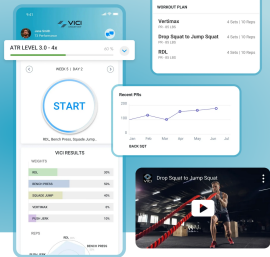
VICI

ATR LEVEL 3.0 - 4x

WEEK 3 | DAY 3

START

RDL, Bench Press, Squat Jump

VICI RESULTS

RESULTS

RDL

BENCH PRESS

SQUAT JUMP

VERTIMAS

PUSH JAM

WORKOUT PLAN

Vertimax

4 Sets | 10 Reps

Drop Squat to Jump Squat

4 Sets | 10 Reps

RDL

4 Sets | 10 Reps

Recent PRs

Jan

Feb

Mar

Apr

May

Jun

Jul

BACK SQT

Drop Squat to Jump Squat

BENCH PRESS